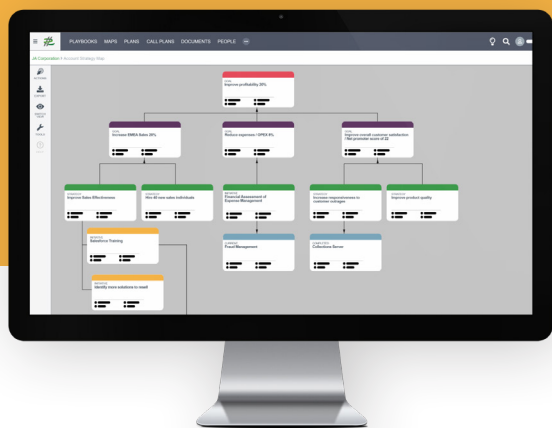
PLAYBOOKS MAPS PLANS CALL PLANS DOCUMENTS PEOPLE

JA Corporation > Account Strategy Map

ACTIONS
EXPORT
SWITCH VIEW
TOOLS

GOAL
Improve profitability 20%

GOAL
Increase EMEA Sales 20%

GOAL
Reduce expenses / OPEX 8%

GOAL
Improve overall customer satisfaction / Net promoter score of 20

STRATEGY
Improve Sales Effectiveness

STRATEGY
Hire 40 new sales individuals

INITIATIVE
Financial Assessment of Expense Management

STRATEGY
Increase responsiveness to customer outages

STRATEGY
Improve product quality

INITIATIVE
Salesforce Training

CAMPAIGN
Fraud Management

STRUCTURE
Collections Server

INITIATIVE
Identify more solutions to resell